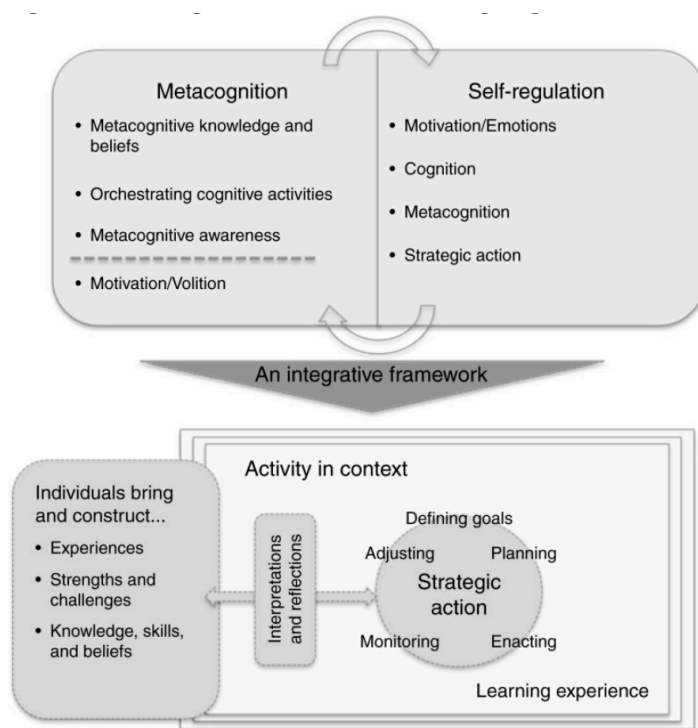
Metacognition

• Metacognitive knowledge and beliefs

• Orchestrating cognitive activities

• Metacognitive awareness

• Motivation/Volition

Self-regulation

• Motivation/Emotions

• Cognition

• Metacognition

• Strategic action

An integrative framework

Activity in context

Individuals bring and construct...

• Experiences

• Strengths and challenges

• Knowledge, skills, and beliefs

Interpretations and reflections

Defining goals

Adjusting

Planning

Strategic action

Monitoring

Enacting

Learning experience